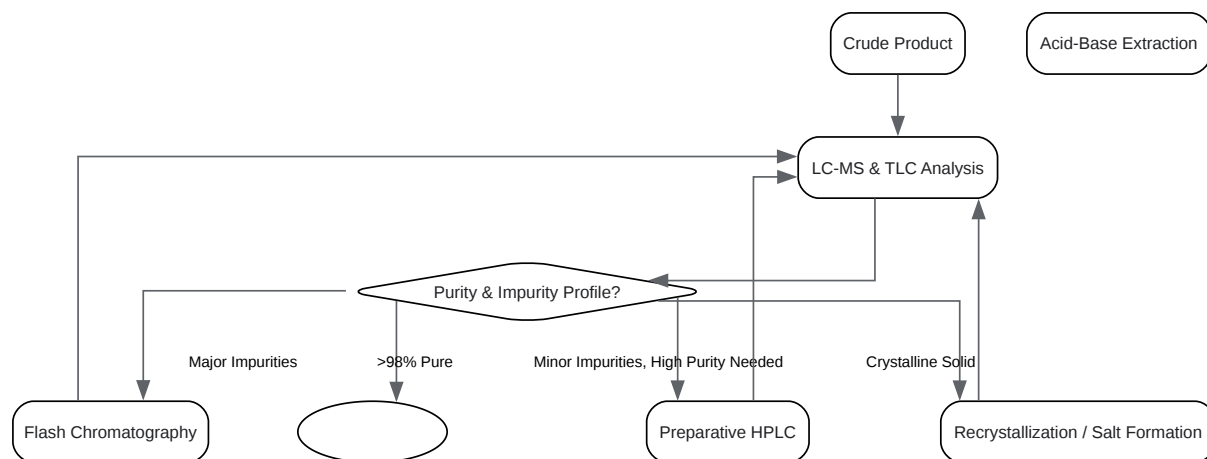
Crude Product

Acid-Base Extraction

LC-MS & TLC Analysis

Purity & Impurity Profile?

Major Impurities

>98% Pure

Minor Impurities, High Purity Needed

Crystalline Solid

Flash Chromatography

Preparative HPLC

Recrystallization / Salt Formation